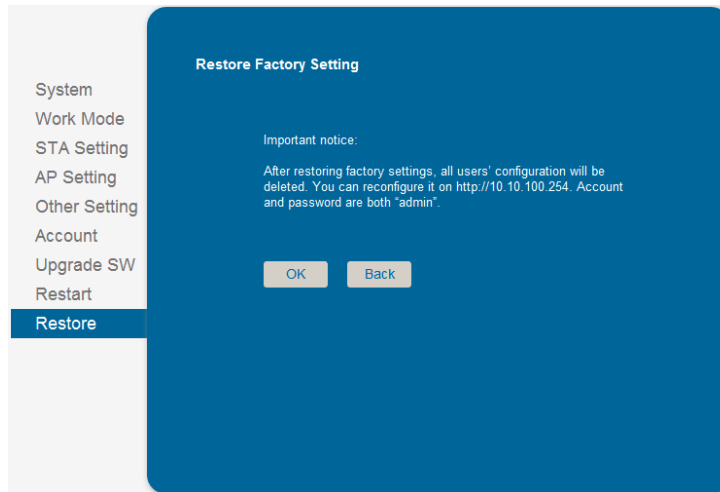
System
Work Mode
STA Setting
AP Setting
Other Setting
Account
Upgrade SW
Restart
Restore

Restore Factory Setting

Important notice:

After restoring factory settings, all users' configuration will be deleted. You can reconfigure it on http://10.10.100.254. Account and password are both "admin".

OK

Back